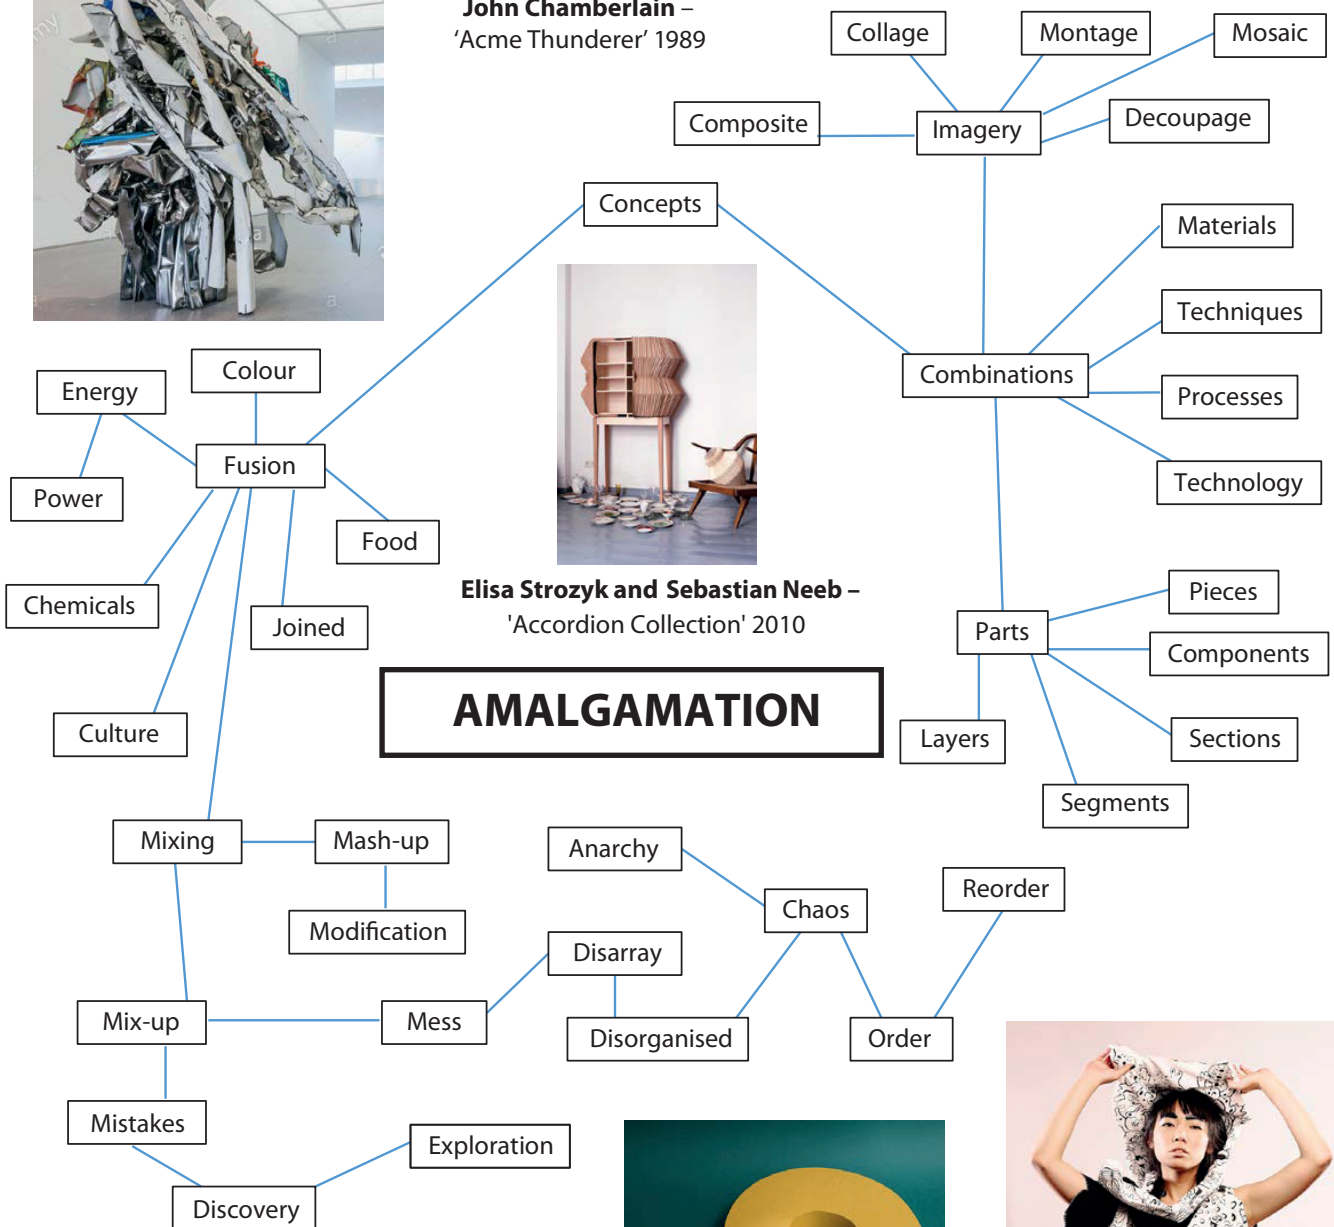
John Chamberlain –
'Acme Thunderer' 1989

Collage

Montage

Mosaic

Composite

Imagery

Decoupage

Concepts

Materials

Techniques

Combinations

Processes

Technology

Colour

Energy

Fusion

Power

Food

Chemicals

Joined

Elisa Strozyk and Sebastian Neeb –
'Accordion Collection' 2010

Parts

Pieces

Components

AMALGAMATION

Layers

Sections

Culture

Segments

Mixing

Mash-up

Anarchy

Chaos

Reorder

Modification

Disarray

Mix-up

Mess

Disorganised

Order

Mistakes

Exploration

Discovery